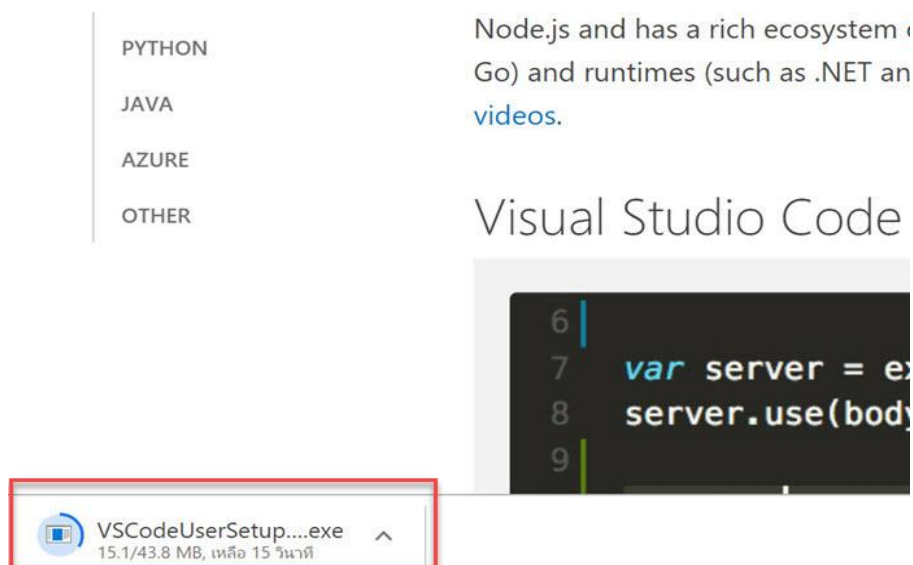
PYTHON

JAVA

AZURE

OTHER

Node.js and has a rich ecosystem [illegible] Go) and runtimes (such as .NET an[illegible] videos.

Visual Studio Code

6

7 var server = ex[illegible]

8 server.use(body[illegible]

9

VSCodeUserSetup....exe
15.1/43.8 MB, เหลือ 15 วินาที